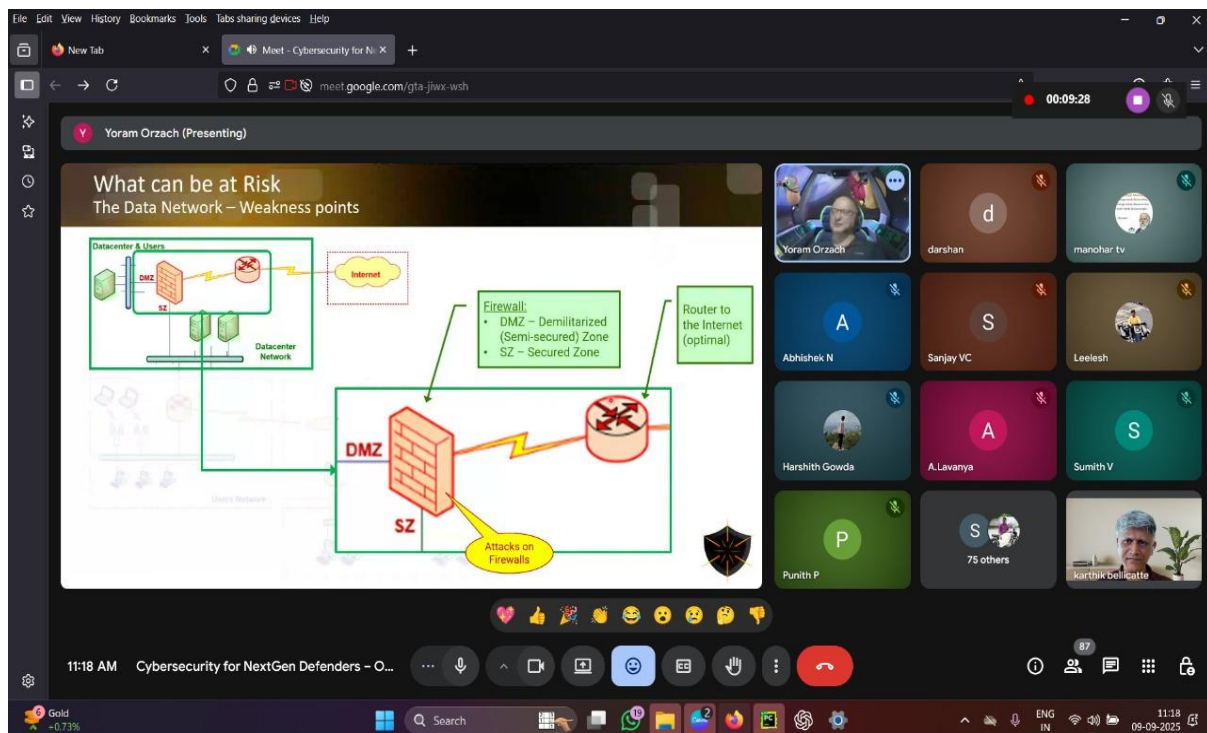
File Edit View History Bookmarks Tools Tabs sharing devices Help

New Tab
Meet - Cybersecurity for Ne

meet.google.com/gta-jiwx-wsh

00:09:28

Y Yoram Orzach (Presenting)

What can be at Risk
The Data Network – Weakness points

Datacenter & Users
DMZ
SZ
Internet
Datacenter Network
Users Network

Firewall:
• DMZ – Demilitarized (Semi-secured) Zone
• SZ – Secured Zone

Router to the Internet (optimal)

DMZ
SZ
Attacks on Firewalls

Yoram Orzach
d
darshan
manohar tv
A
Abhishek N
S
Sanjay VC
Leelesh
Harshith Gowda
A
A.Lavanya
S
Sumith V
P
Punith P
S
75 others
karthik bellicatte

11:18 AM Cybersecurity for NextGen Defenders – O...

87

6 Gold +0.73%
Search
19
2
ENG IN
11:18 09-09-2025